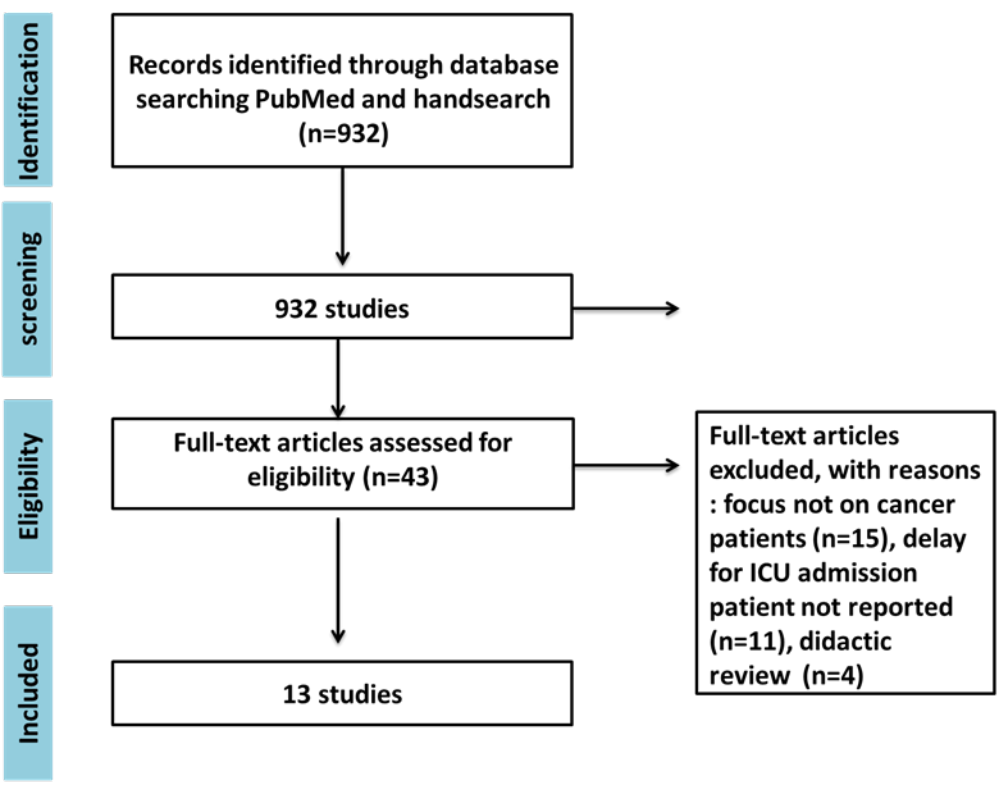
Identification

Records identified through database searching PubMed and handsearch (n=932)

screening

932 studies

Eligibility

Full-text articles assessed for eligibility (n=43)

Full-text articles excluded, with reasons : focus not on cancer patients (n=15), delay for ICU admission patient not reported (n=11), didactic review (n=4)

Included

13 studies